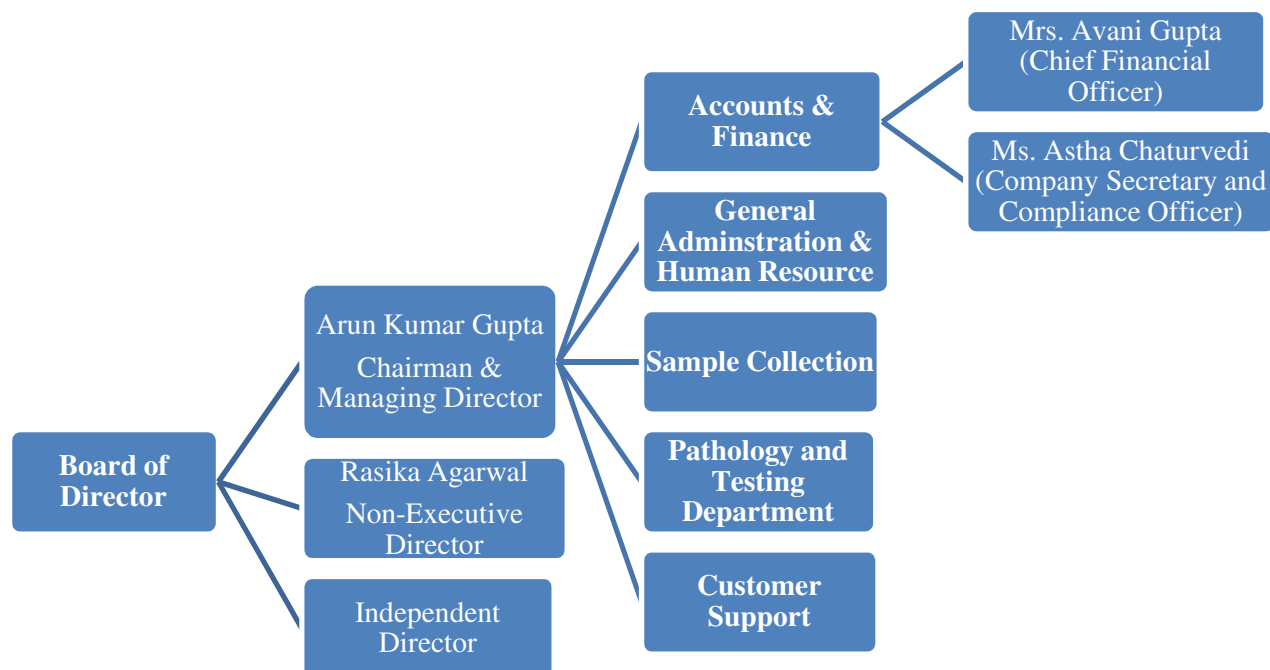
Board of Director

Arun Kumar Gupta
Chairman & Managing Director

Rasika Agarwal
Non-Executive Director

Independent Director

Accounts & Finance

General Adminstration & Human Resource

Sample Collection

Pathology and Testing Department

Customer Support

Mrs. Avani Gupta (Chief Financial Officer)

Ms. Astha Chaturvedi (Company Secretary and Compliance Officer)